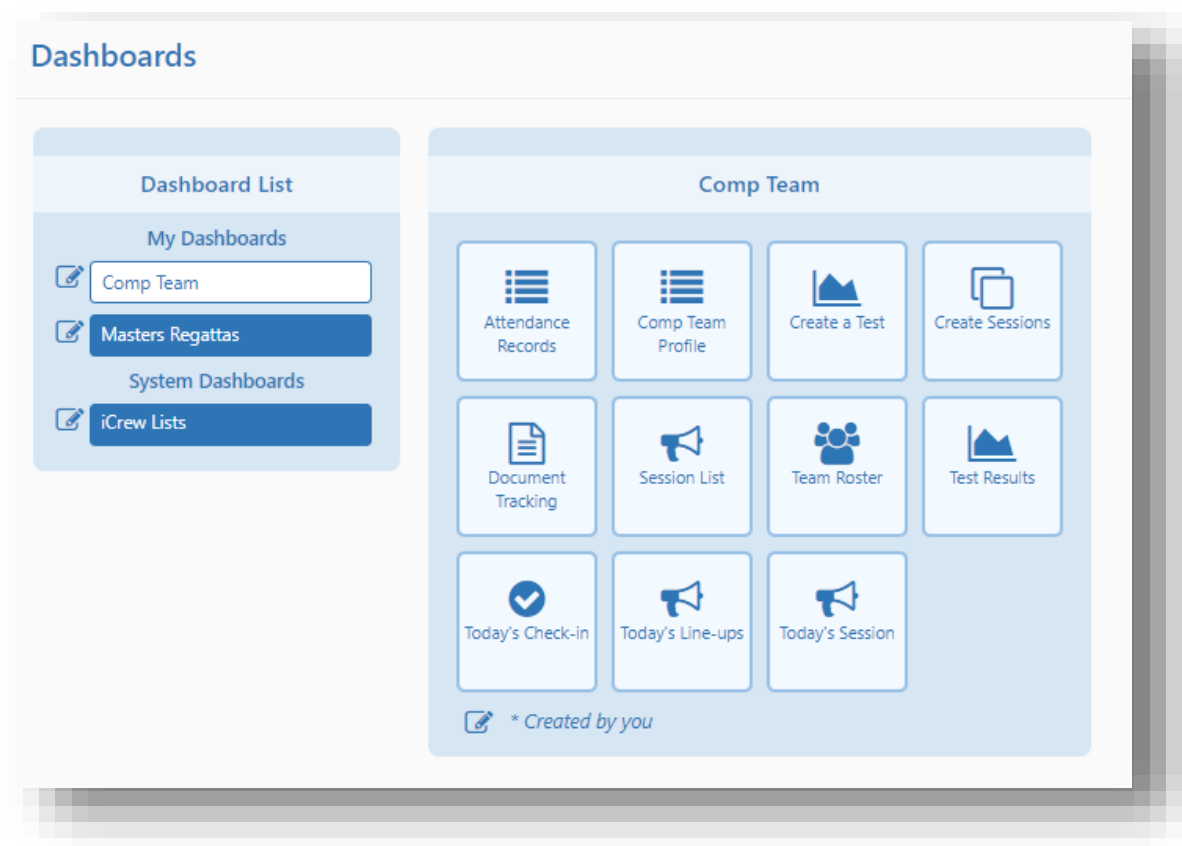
Dashboards

Dashboard List

My Dashboards

Comp Team

Masters Regattas

System Dashboards

iCrew Lists

Comp Team

Attendance Records

Comp Team Profile

Create a Test

Create Sessions

Document Tracking

Session List

Team Roster

Test Results

Today's Check-in

Today's Line-ups

Today's Session

* Created by you